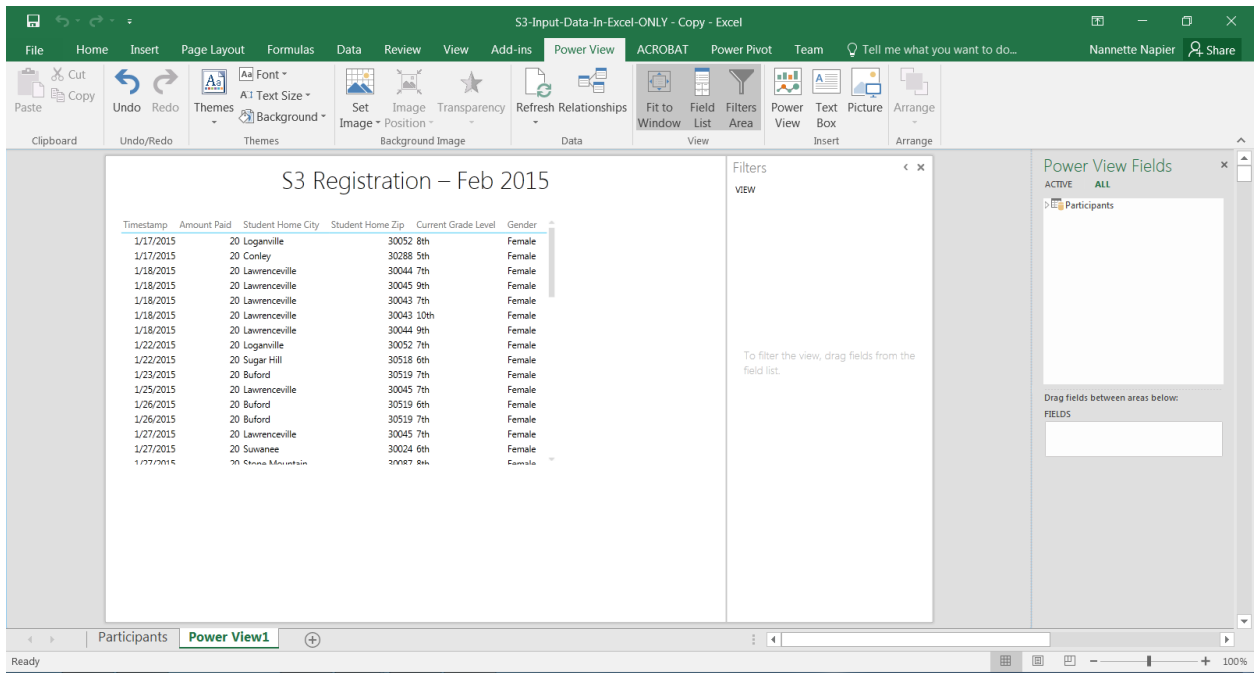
S3-Input-Data-In-Excel-ONLY - Copy - Excel

File Home Insert Page Layout Formulas Data Review View Add-ins Power View ACROBAT Power Pivot Team Tell me what you want to do... Nannette Napier Share

Paste Cut Copy Clipboard
Undo Redo Undo/Redo
Themes Font Text Size Background Themes
Set Image Image Position Transparency Background Image
Refresh Relationships Data
Fit to Window Field List Filters Area View
Power View Text Box Picture Insert
Arrange Arrange

S3 Registration – Feb 2015

| Timestamp | Amount Paid | Student Home City | Student Home Zip | Current Grade Level | Gender |
|---|---|---|---|---|---|
| 1/17/2015 | 20 | Loganville | 30052 | 8th | Female |
| 1/17/2015 | 20 | Conley | 30288 | 5th | Female |
| 1/18/2015 | 20 | Lawrenceville | 30044 | 7th | Female |
| 1/18/2015 | 20 | Lawrenceville | 30045 | 9th | Female |
| 1/18/2015 | 20 | Lawrenceville | 30043 | 7th | Female |
| 1/18/2015 | 20 | Lawrenceville | 30043 | 10th | Female |
| 1/18/2015 | 20 | Lawrenceville | 30044 | 9th | Female |
| 1/22/2015 | 20 | Loganville | 30052 | 7th | Female |
| 1/22/2015 | 20 | Sugar Hill | 30518 | 6th | Female |
| 1/23/2015 | 20 | Buford | 30519 | 7th | Female |
| 1/25/2015 | 20 | Lawrenceville | 30045 | 7th | Female |
| 1/26/2015 | 20 | Buford | 30519 | 6th | Female |
| 1/26/2015 | 20 | Buford | 30519 | 7th | Female |
| 1/27/2015 | 20 | Lawrenceville | 30045 | 7th | Female |
| 1/27/2015 | 20 | Suwanee | 30024 | 6th | Female |
| 1/27/2015 | 20 | Stone Mountain | 30087 | 8th | Female |

Filters
VIEW
To filter the view, drag fields from the field list.

Power View Fields
ACTIVE ALL
Participants
Drag fields between areas below:
FIELDS

Participants Power View1
Ready 100%